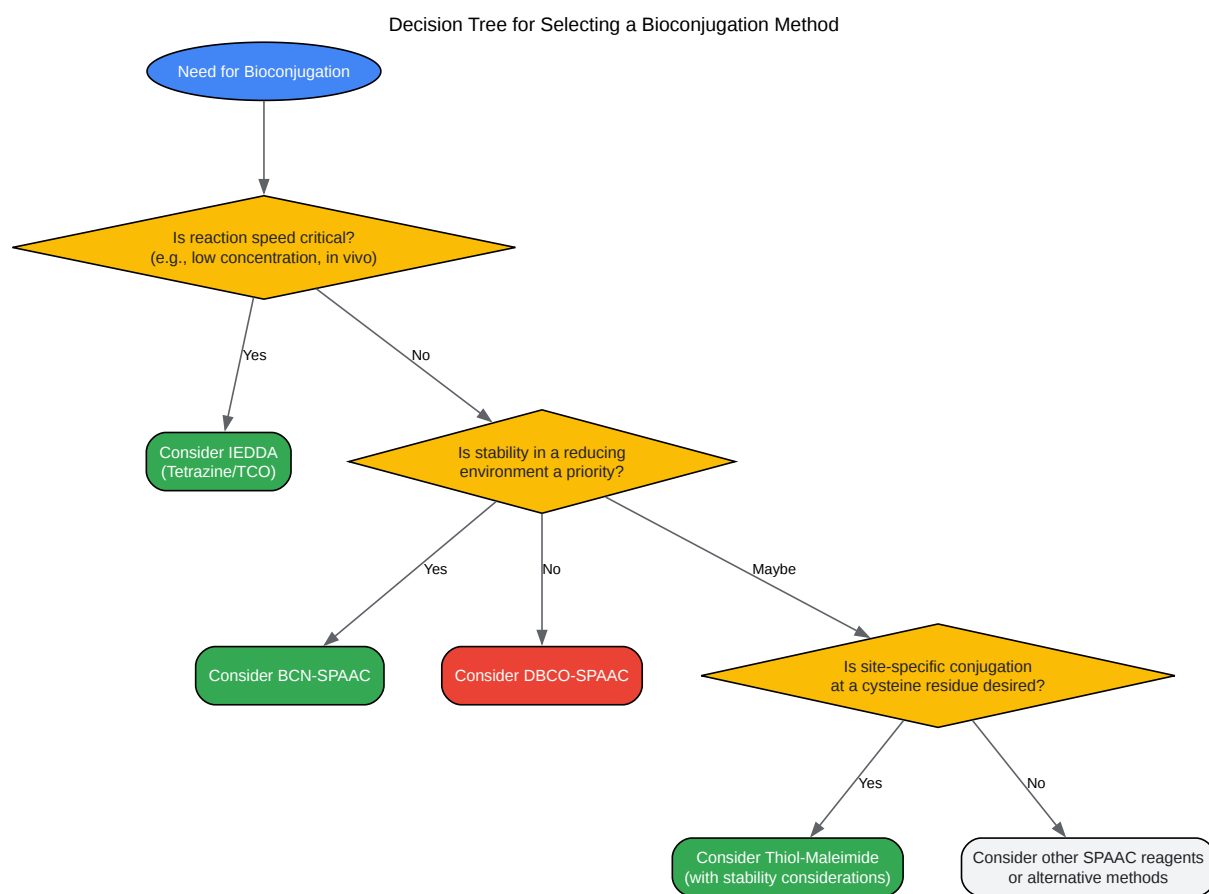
Decision Tree for Selecting a Bioconjugation Method

Need for Bioconjugation

Is reaction speed critical?
(e.g., low concentration, in vivo)

Yes

No

Consider IEDDA
(Tetrazine/TCO)

Is stability in a reducing
environment a priority?

Yes

No

Maybe

Consider BCN-SPAAC

Consider DBCO-SPAAC

Is site-specific conjugation
at a cysteine residue desired?

Yes

No

Consider Thiol-Maleimide
(with stability considerations)

Consider other SPAAC reagents
or alternative methods